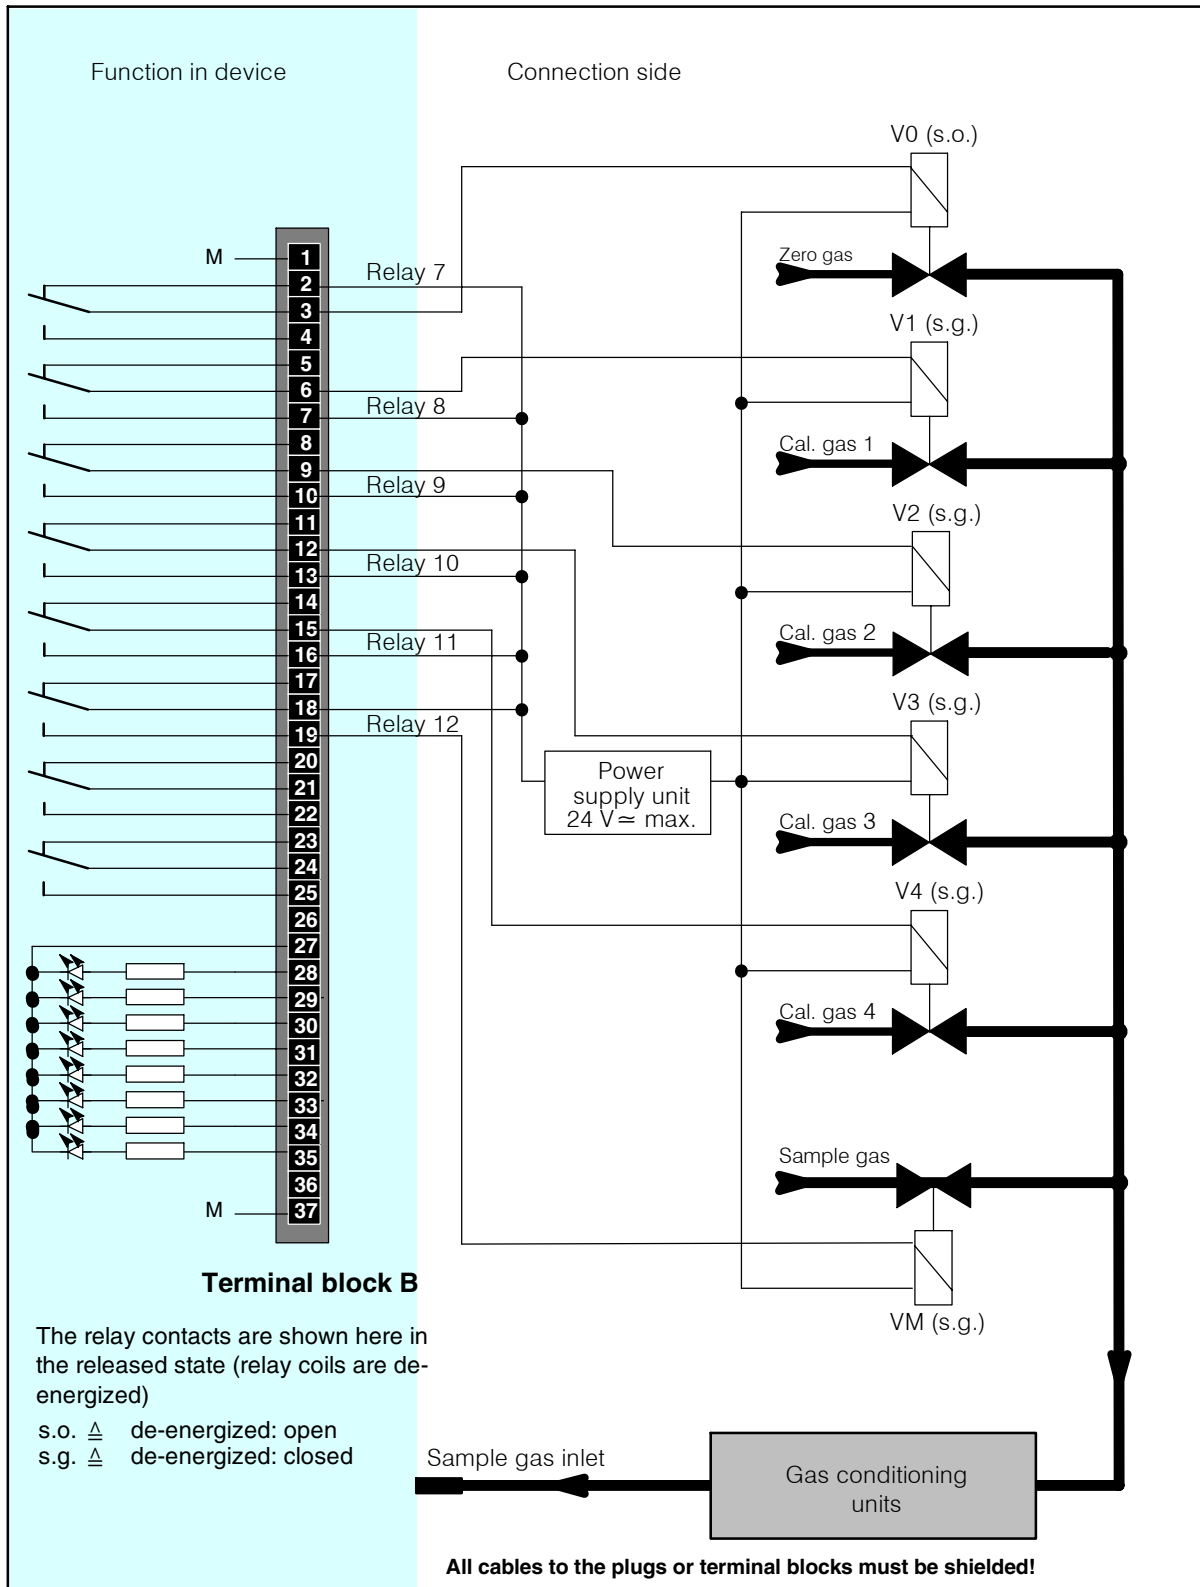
Function in device

Connection side

V0 (s.o.)

M

1
2
3
4
5
6
7
8
9
10
11
12
13
14
15
16
17
18
19
20
21
22
23
24
25
26
27
28
29
30
31
32
33
34
35
36
37

M

Relay 7

Relay 8

Relay 9

Relay 10

Relay 11

Relay 12

Zero gas

V1 (s.g.)

Cal. gas 1

V2 (s.g.)

Cal. gas 2

V3 (s.g.)

Power supply unit 24 V$\simeq$ max.

Cal. gas 3

V4 (s.g.)

Cal. gas 4

Sample gas

VM (s.g.)

Terminal block B

The relay contacts are shown here in the released state (relay coils are de-energized)

s.o. $\triangleq$ de-energized: open
s.g. $\triangleq$ de-energized: closed

Sample gas inlet

Gas conditioning units

All cables to the plugs or terminal blocks must be shielded!